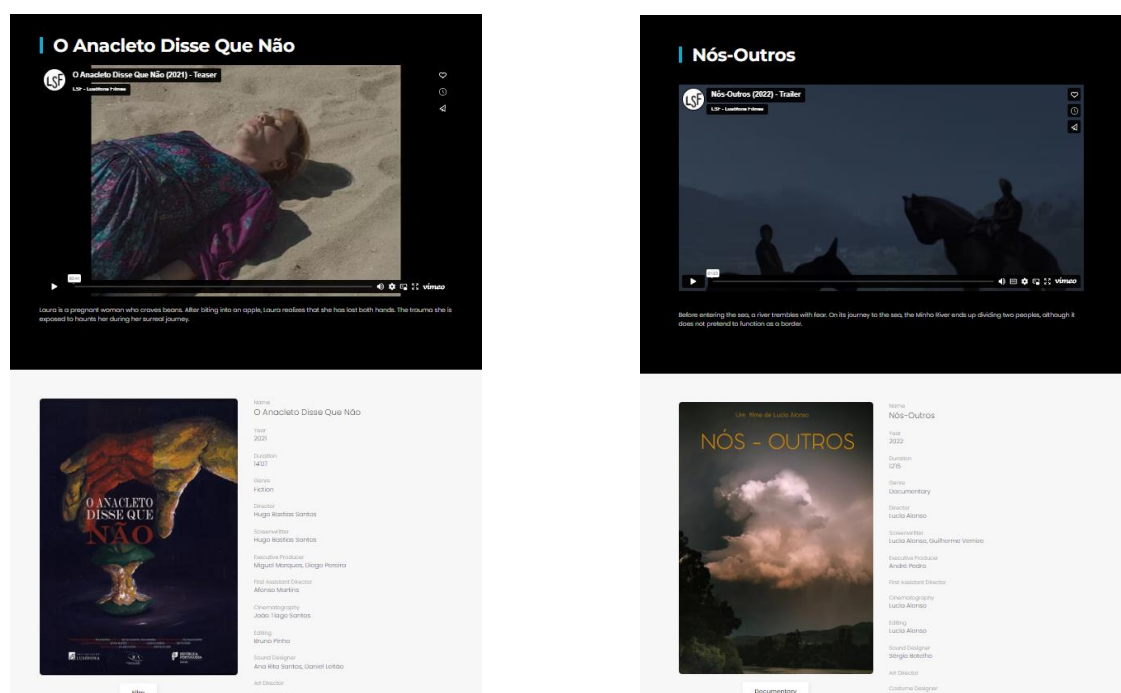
O Anacleto Disse Que Não

O Anacleto Disse Que Não (2021) - Teaser
LSF - Lusitânia Filmes

vimeo

Laura is a pregnant woman who craves beans. After biting into an apple, Laura realizes that she has lost both hands. The trauma she is exposed to haunts her during her surreal journey.

O ANACLETO DISSE QUE NÃO

Name
O Anacleto Disse Que Não
Year
2021
Duration
14'07
Genre
Fiction
Director
Hugo Bastos Santos
Screenwriter
Hugo Bastos Santos
Executive Producer
Miguel Marques, Diogo Pereira
First Assistant Director
Afonso Martins
Cinematography
João Tiago Santos
Editing
Bruno Pinho
Sound Designer
Ana Rita Santos, Daniel Leitão
Art Director

Nós-Outros

Nós-Outros (2022) - Trailer
LSF - Lusitânia Filmes

vimeo

Before entering the sea, a river trembles with fear. On its journey to the sea, the Minho River ends up dividing two peoples, although it does not pretend to function as a border.

Um filme de Lucia Alonso
NÓS - OUTROS

Documentary

Name
Nós-Outros
Year
2022
Duration
12'15
Genre
Documentary
Director
Lucia Alonso
Screenwriter
Lucia Alonso, Guilherme Vieira
Executive Producer
André Pedro
First Assistant Director
Cinematography
Lucia Alonso
Editing
Lucia Alonso
Sound Designer
Sérgio Botelho
Costume Designer